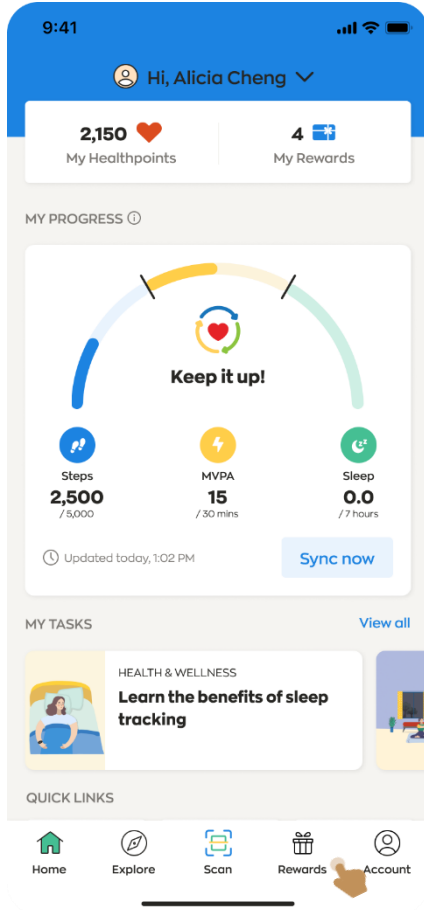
9:41

Hi, Alicia Cheng

2,150
My Healthpoints

4
My Rewards

MY PROGRESS

Keep it up!

Steps
2,500
/ 5,000

MVPA
15
/ 30 mins

Sleep
0.0
/ 7 hours

Updated today, 1:02 PM

Sync now

MY TASKS

View all

HEALTH & WELLNESS
Learn the benefits of sleep tracking

QUICK LINKS

Home
Explore
Scan
Rewards
Account